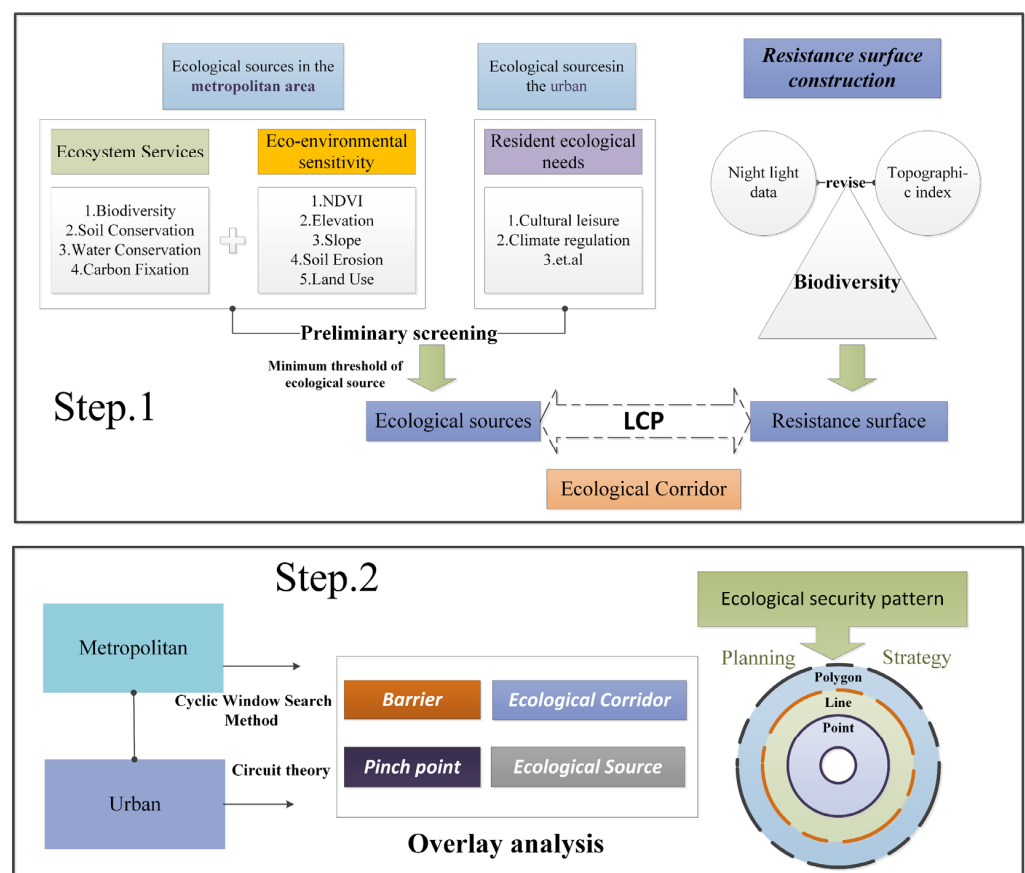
Ecological sources in the metropolitan area

Ecological sourcesin the urban

Resistance surface construction

Ecosystem Services

Eco-environmental sensitivity

Resident ecological needs

1.Biodiversity
2.Soil Conservation
3.Water Conservation
4.Carbon Fixation

1.NDVI
2.Elevation
3.Slope
4.Soil Erosion
5.Land Use

1.Cultural leisure
2.Climate regulation
3.et.al

Night light data

revise

Topographic index

Biodiversity

Preliminary screening

Minimum threshold of ecological source

Step.1

Ecological sources

LCP

Resistance surface

Ecological Corridor

Step.2

Ecological security pattern

Metropolitan

Planning

Strategy

Cyclic Window Search Method

Barrier

Ecological Corridor

Polygon

Line

Point

Circuit theory

Pinch point

Ecological Source

Urban

Overlay analysis